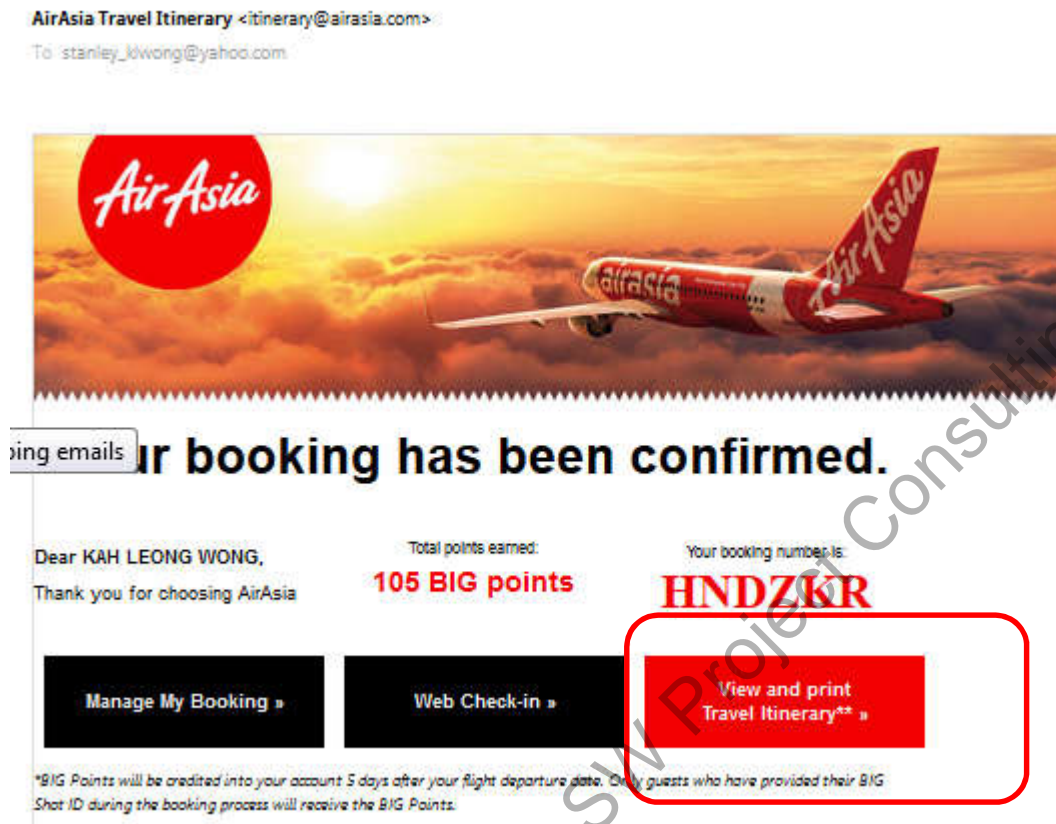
AirAsia Travel Itinerary <itinerary@airasia.com>
To stanley_klwong@yahoo.com

AirAsia

airasia

AirAsia

ping emails ur booking has been confirmed.

Dear KAH LEONG WONG,
Thank you for choosing AirAsia

Total points earned:
105 BIG points

Your booking number is:
HNDZKR

Manage My Booking »

Web Check-in »

View and print Travel Itinerary** »

*BIG Points will be credited into your account 5 days after your flight departure date. Only guests who have provided their BIG Shot ID during the booking process will receive the BIG Points.

SW Project Consulting